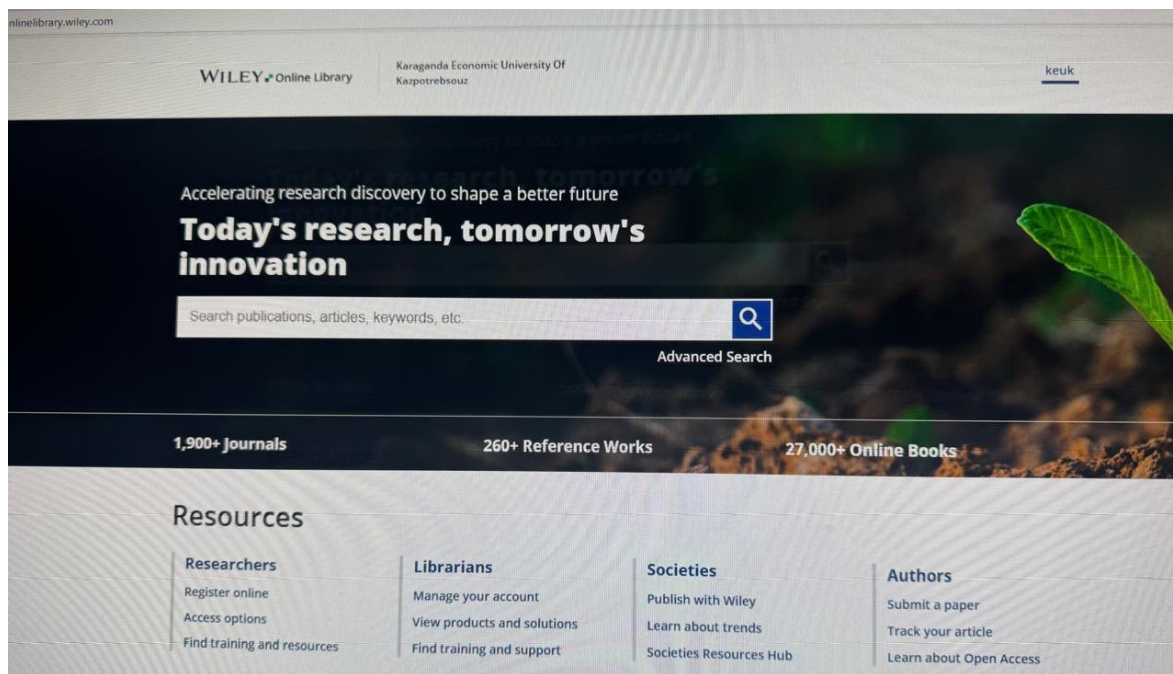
nlinelibrary.wiley.com

WILEY Online Library

Karaganda Economic University Of Kazpotrebsouz

keuk

Accelerating research discovery to shape a better future

Today's research, tomorrow's innovation

Search publications, articles, keywords, etc.

Advanced Search

1,900+ Journals

260+ Reference Works

27,000+ Online Books

Resources

Researchers
Register online
Access options
Find training and resources

Librarians
Manage your account
View products and solutions
Find training and support

Societies
Publish with Wiley
Learn about trends
Societies Resources Hub

Authors
Submit a paper
Track your article
Learn about Open Access